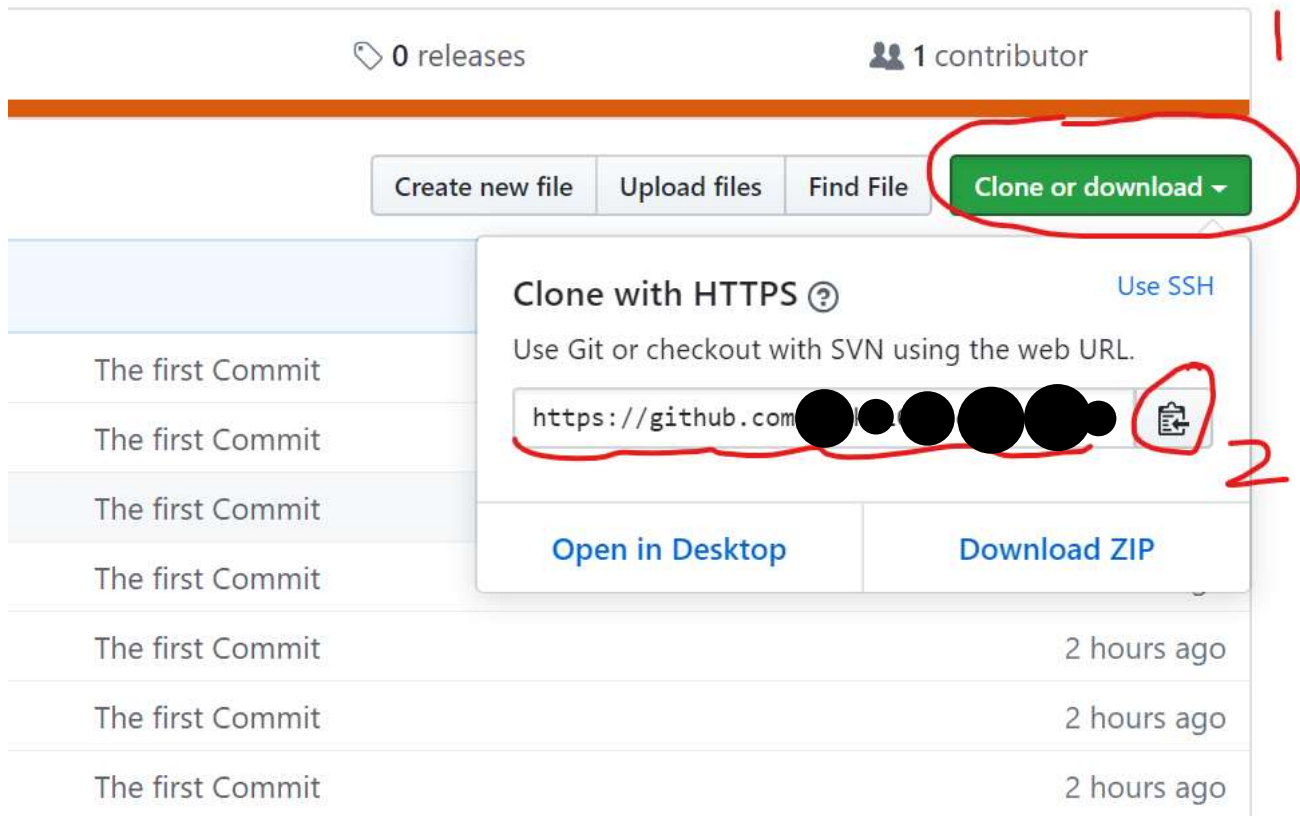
0 releases

1 contributor

1

Create new file

Upload files

Find File

Clone or download

Clone with HTTPS

Use SSH

Use Git or checkout with SVN using the web URL.

https://github.com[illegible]

2

Open in Desktop

Download ZIP

The first Commit

The first Commit

The first Commit

The first Commit

The first Commit

2 hours ago

The first Commit

2 hours ago

The first Commit

2 hours ago